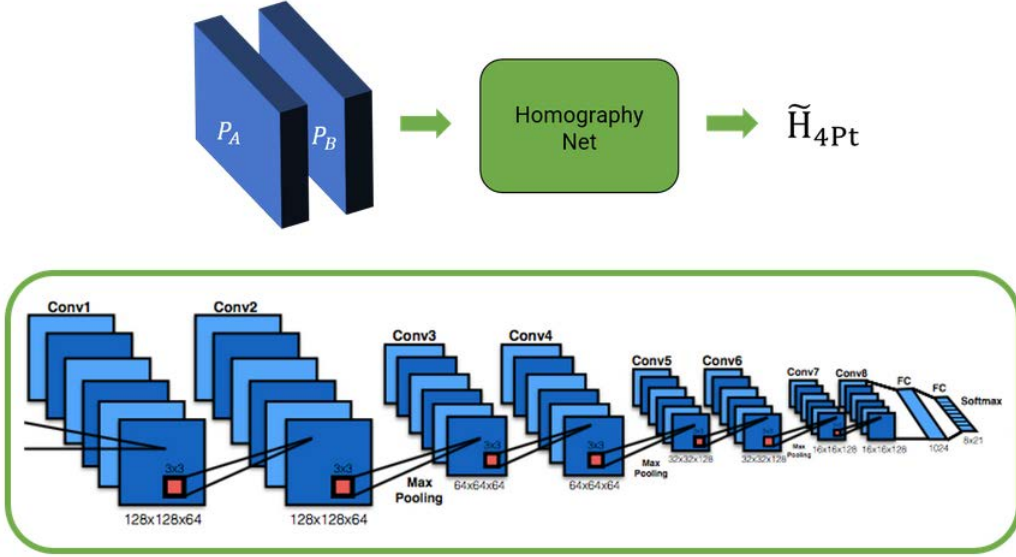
$P_A$

$P_B$

Homography Net

$\widetilde{H}_{4Pt}$

Conv1

Conv2

Conv3

Conv4

Conv5

Conv6

Conv7

Conv8

FC

FC

Softmax

3x3

128x128x64

3x3

128x128x64

Max Pooling

3x3

64x64x64

3x3

64x64x64

Max Pooling

32x32x128

32x32x128

Max Pooling

16x16x128

16x16x128

1024

8x21